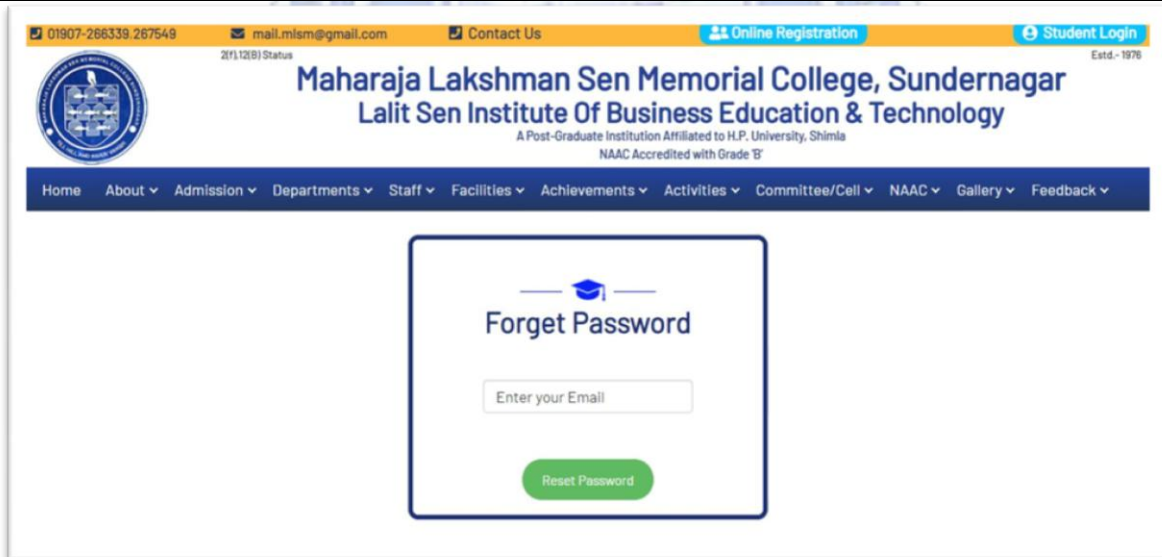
01907-266339,267549 mail.mlsm@gmail.com Contact Us Online Registration Student Login

2(f),12(B) Status

Estd.- 1976

Maharaja Lakshman Sen Memorial College, Sundernagar
Lalit Sen Institute Of Business Education & Technology
A Post-Graduate Institution Affiliated to H.P. University, Shimla
NAAC Accredited with Grade 'B'

Home About Admission Departments Staff Facilities Achievements Activities Committee/Cell NAAC Gallery Feedback

Forget Password

Enter your Email

Reset Password